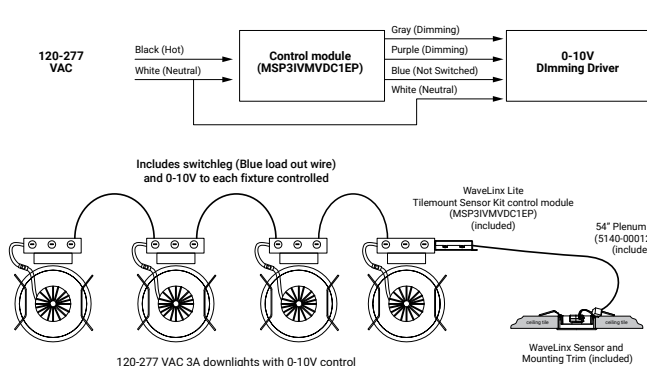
120-277 VAC

Black (Hot)

White (Neutral)

Control module (MSP3IVMVDC1EP)

Gray (Dimming)

Purple (Dimming)

Blue (Not Switched)

White (Neutral)

0-10V DImming Driver

Includes switchleg (Blue load out wire) and 0-10V to each fixture controlled

WaveLinx Lite Tilemount Sensor Kit control module (MSP3IVMVDC1EP) (included)

54" Plenum (5140-0001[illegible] (include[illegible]

ceiling tile

ceiling tile

WaveLinx Sensor and Mounting Trim (included)

120-277 VAC 3A downlights with 0-10V control